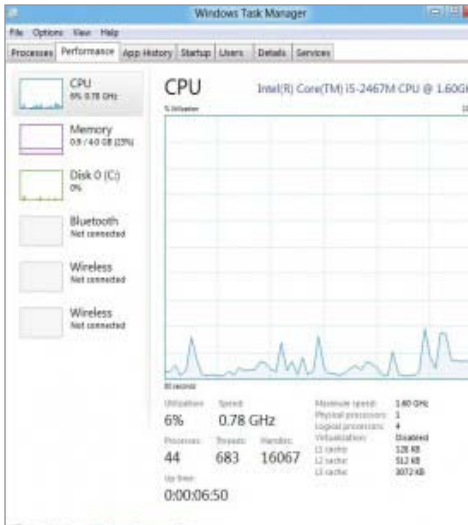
Windows Task Manager

File Options View Help

Processes Performance App History Startup Users Details Services

CPU
8% 0.78 GHz

Memory
0.9 / 4.0 GB (23%)

Disk 0 (C:)
0%

Bluetooth
Not connected

Wireless
Not connected

Wireless
Not connected

CPU Intel(R) Core(TM) i5-2467M CPU @ 1.60G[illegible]

% Utilization

60 seconds

Utilization
6%

Speed
0.78 GHz

Processes
44

Threads
683

Handles
16067

Up time
0:00:06:50

Maximum speed: 1.60 GHz
Physical processors: 1
Logical processors: 4
Virtualization: Disabled
L1 cache: 128 KB
L2 cache: 512 KB
L3 cache: 3072 KB